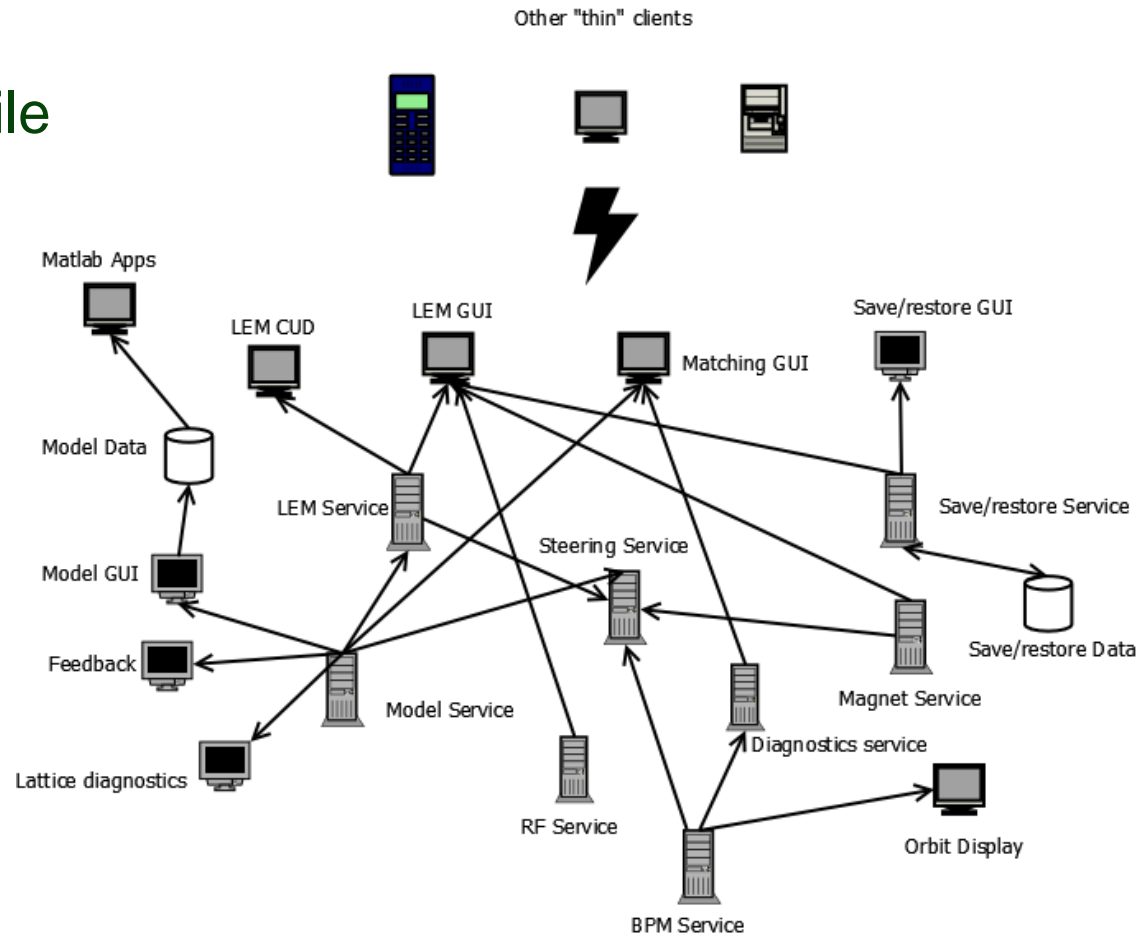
ile

Other "thin" clients

Matlab Apps

LEM CUD

LEM GUI

Matching GUI

Save/restore GUI

Model Data

LEM Service

Save/restore Service

Steering Service

Model GUI

Save/restore Data

Feedback

Model Service

Magnet Service

Diagnostics service

Lattice diagnostics

RF Service

Orbit Display

BPM Service